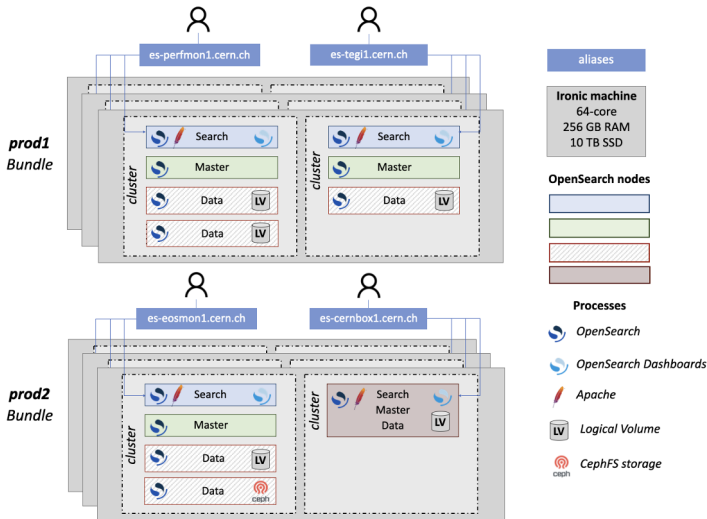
es-perfmon1.cern.ch

es-tegi1.cern.ch

aliases

Ironic machine
64-core
256 GB RAM
10 TB SSD

prod1
Bundle

cluster

Search

Master

Data

LV

Data

LV

cluster

Search

Master

Data

LV

OpenSearch nodes

es-eosmon1.cern.ch

es-cernbox1.cern.ch

Processes

OpenSearch

OpenSearch Dashboards

prod2
Bundle

cluster

Search

Master

Data

LV

Data

ceph

cluster

Search
Master
Data

LV

Apache

LV

Logical Volume

CephFS storage

ceph